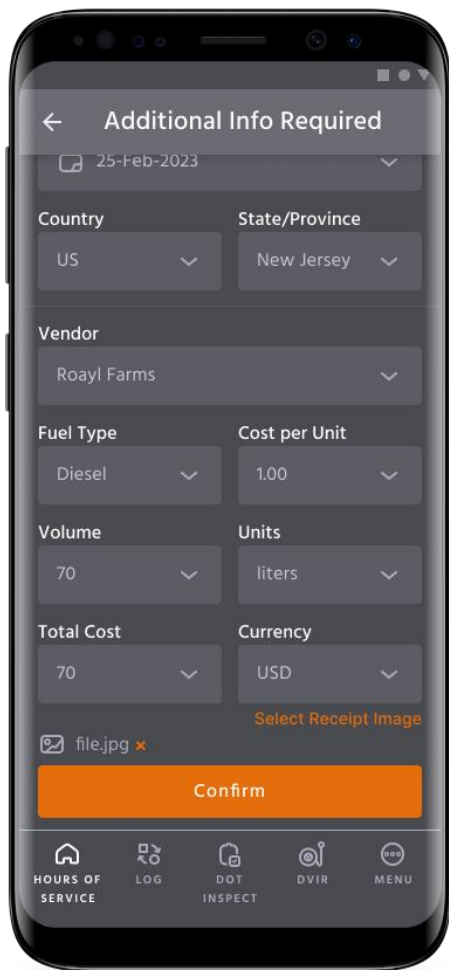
Additional Info Required

25-Feb-2023

Country
US

State/Province
New Jersey

Vendor
Roayl Farms

Fuel Type
Diesel

Cost per Unit
1.00

Volume
70

Units
liters

Total Cost
70

Currency
USD

Select Receipt Image

file.jpg ×

Confirm

HOURS OF SERVICE
LOG
DOT INSPECT
DVIR
MENU